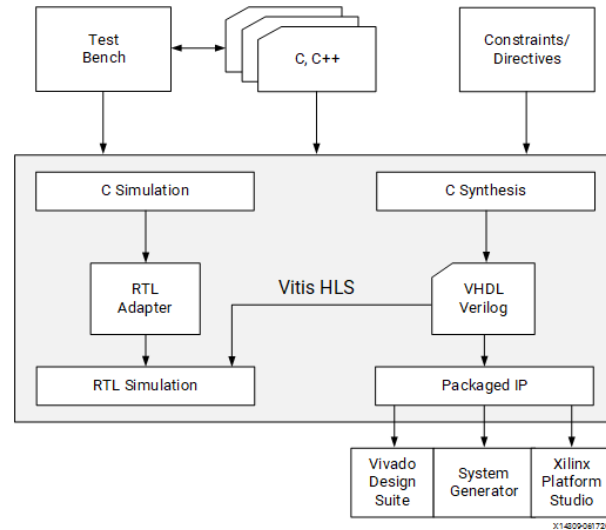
Test Bench

C, C++

Constraints/ Directives

C Simulation

C Synthesis

RTL Adapter

Vitis HLS

VHDL Verilog

RTL Simulation

Packaged IP

Vivado Design Suite

System Generator

Xilinx Platform Studio

X14309-061721